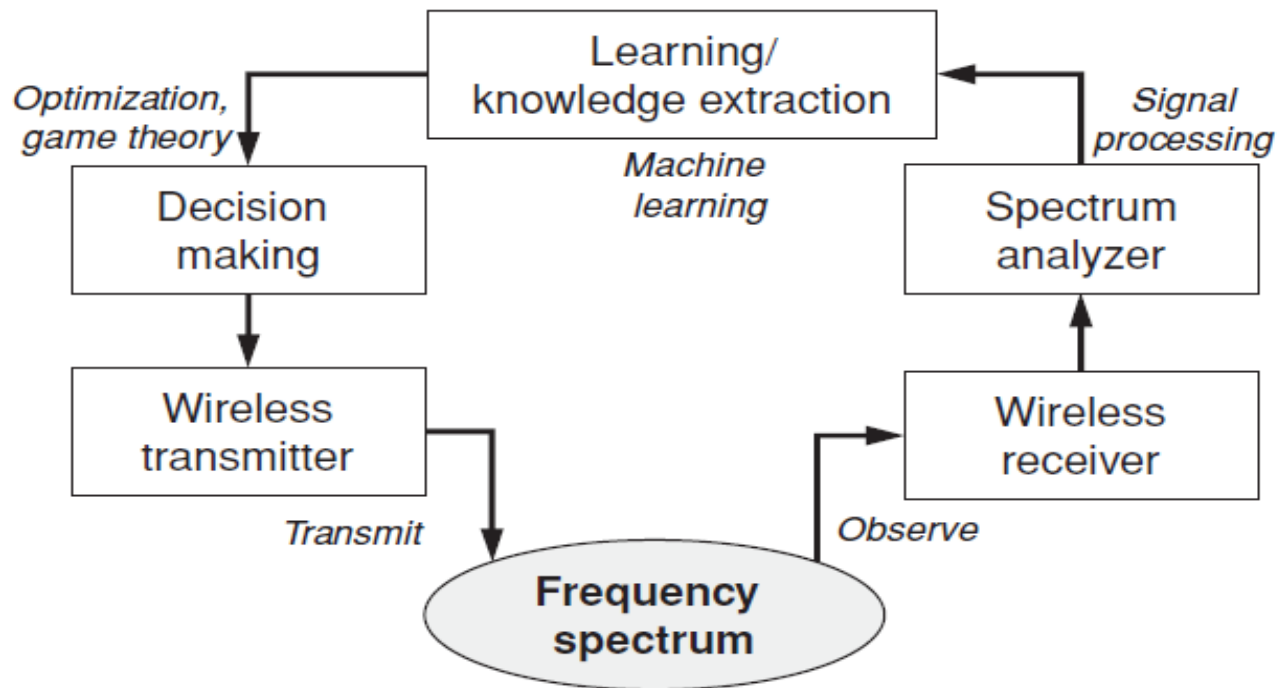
Learning/
knowledge extraction

Optimization,
game theory

Signal
processing

Machine
learning

Decision
making

Spectrum
analyzer

Wireless
transmitter

Wireless
receiver

Transmit

Observe

Frequency
spectrum